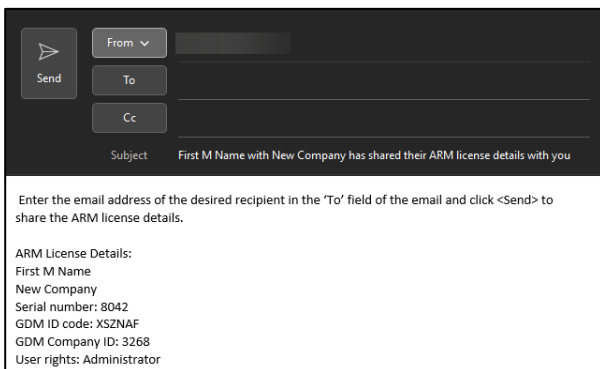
Send

From

To

Cc

Subject First M Name with New Company has shared their ARM license details with you

Enter the email address of the desired recipient in the 'To' field of the email and click <Send> to share the ARM license details.

ARM License Details:
First M Name
New Company
Serial number: 8042
GDM ID code: XSZNAF
GDM Company ID: 3268
User rights: Administrator